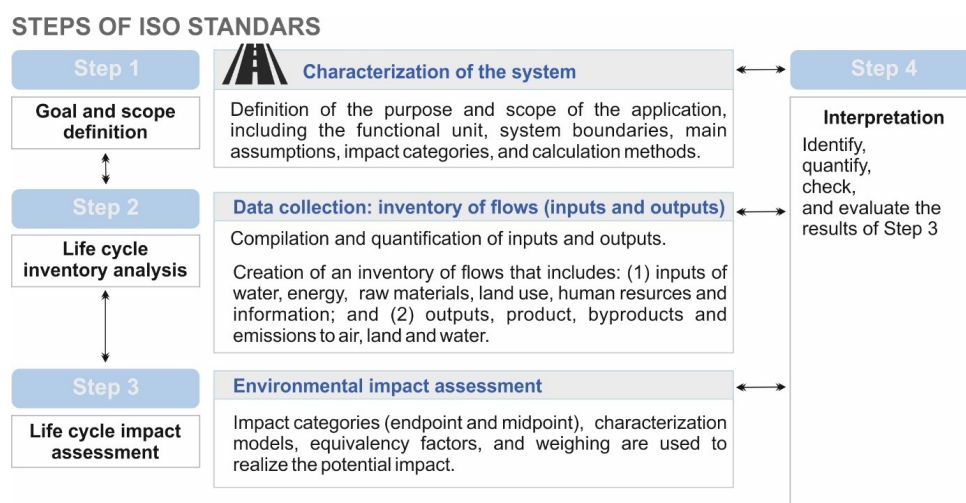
STEPS OF ISO STANDARS

Step 1

Goal and scope definition

Characterization of the system

Definition of the purpose and scope of the application, including the functional unit, system boundaries, main assumptions, impact categories, and calculation methods.

Step 2

Life cycle inventory analysis

Data collection: inventory of flows (inputs and outputs)

Compilation and quantification of inputs and outputs.

Creation of an inventory of flows that includes: (1) inputs of water, energy, raw materials, land use, human resurces and information; and (2) outputs, product, byproducts and emissions to air, land and water.

Step 3

Life cycle impact assessment

Environmental impact assessment

Impact categories (endpoint and midpoint), characterization models, equivalency factors, and weighing are used to realize the potential impact.

Step 4

Interpretation

Identify,
quantify,
check,
and evaluate the results of Step 3